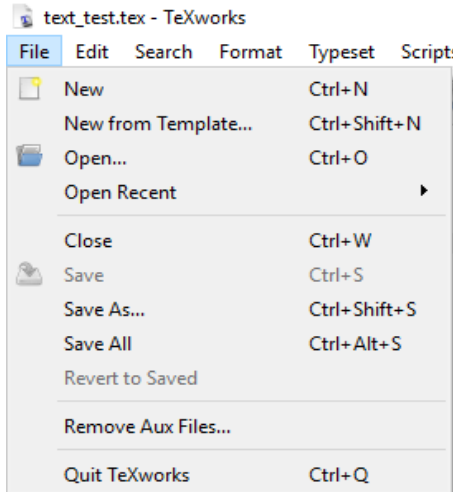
text_test.tex - TeXworks

File Edit Search Format Typeset Scripts

New Ctrl+N
New from Template... Ctrl+Shift+N
Open... Ctrl+O
Open Recent

Close Ctrl+W
Save Ctrl+S
Save As... Ctrl+Shift+S
Save All Ctrl+Alt+S
Revert to Saved

Remove Aux Files...

Quit TeXworks Ctrl+Q